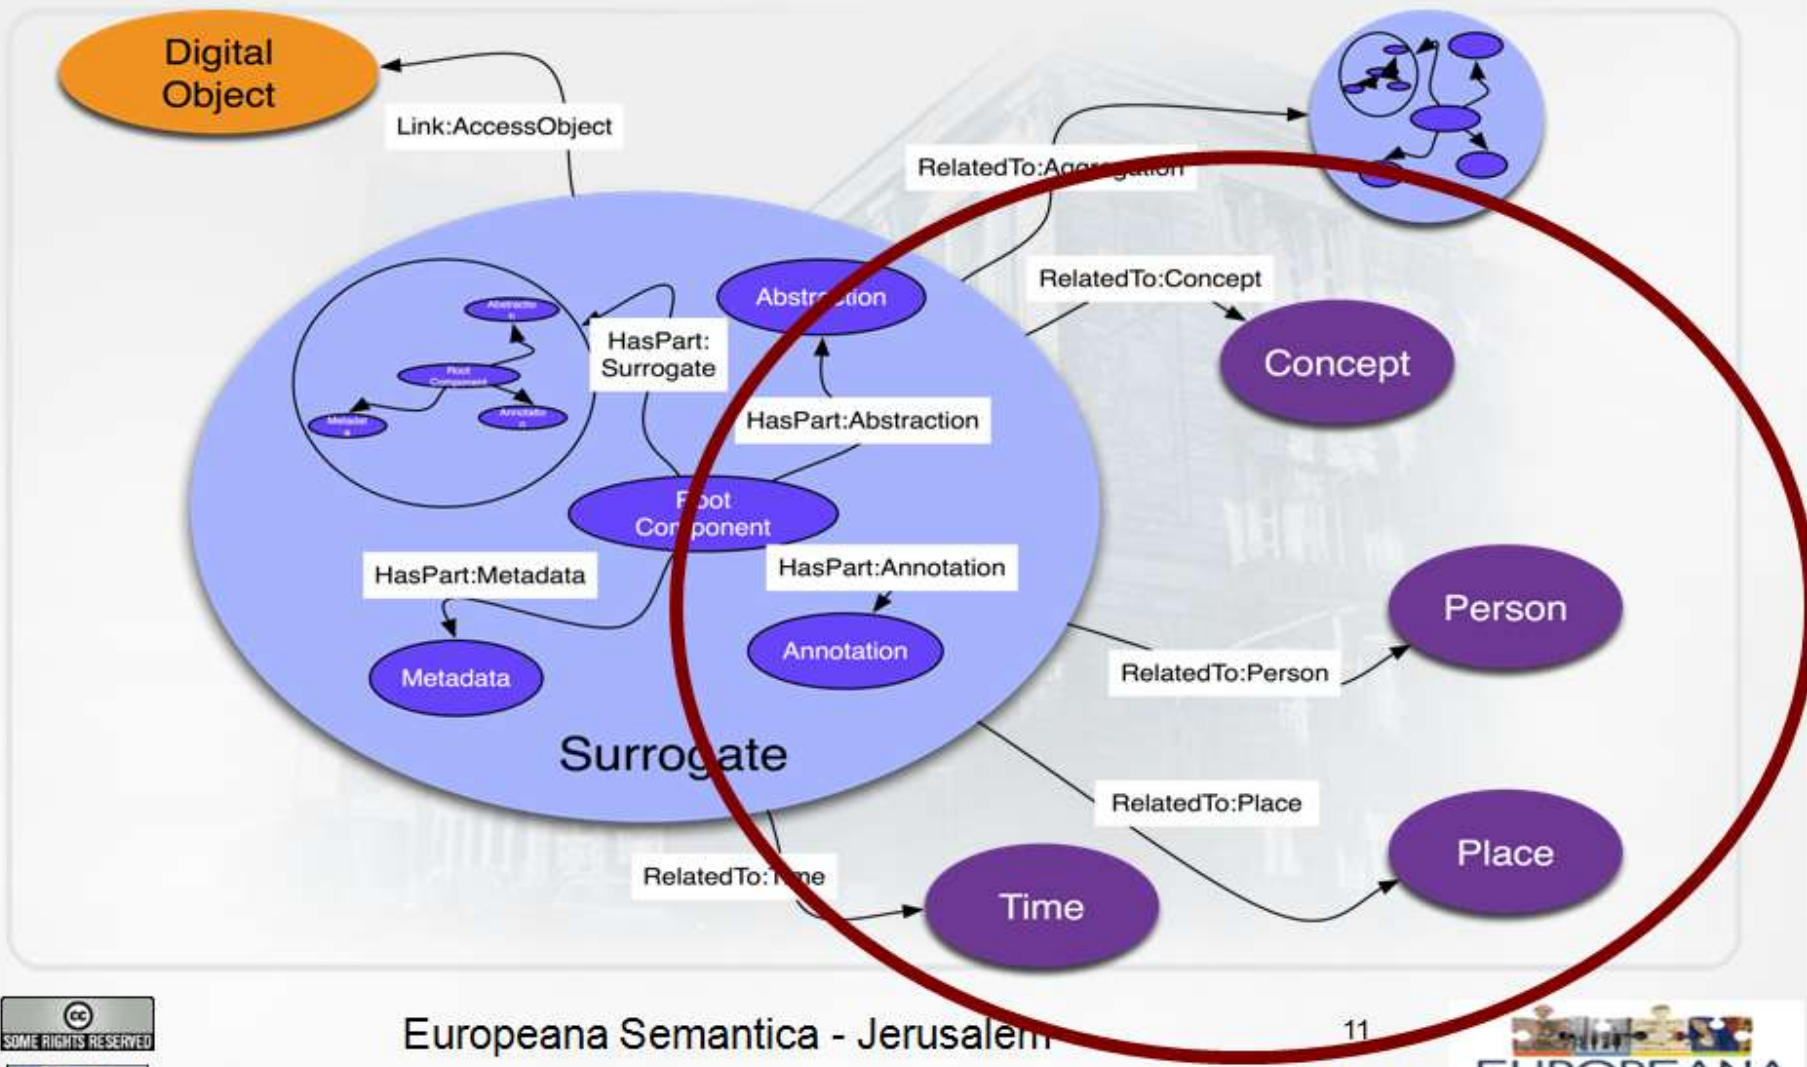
Digital Object

Link:AccessObject

RelatedTo:Agg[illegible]

RelatedTo:Concept

Concept

Abstr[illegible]tion

HasPart: Surrogate

HasPart:Abstraction

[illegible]oot Co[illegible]ponent

HasPart:Metadata

HasPart:Annotation

Metadata

Annotation

Person

RelatedTo:Person

Surrogate

RelatedTo:Place

Place

RelatedTo:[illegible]me

Time

SOME RIGHTS RESERVED

Europeana Semantica - Jerusalem

11